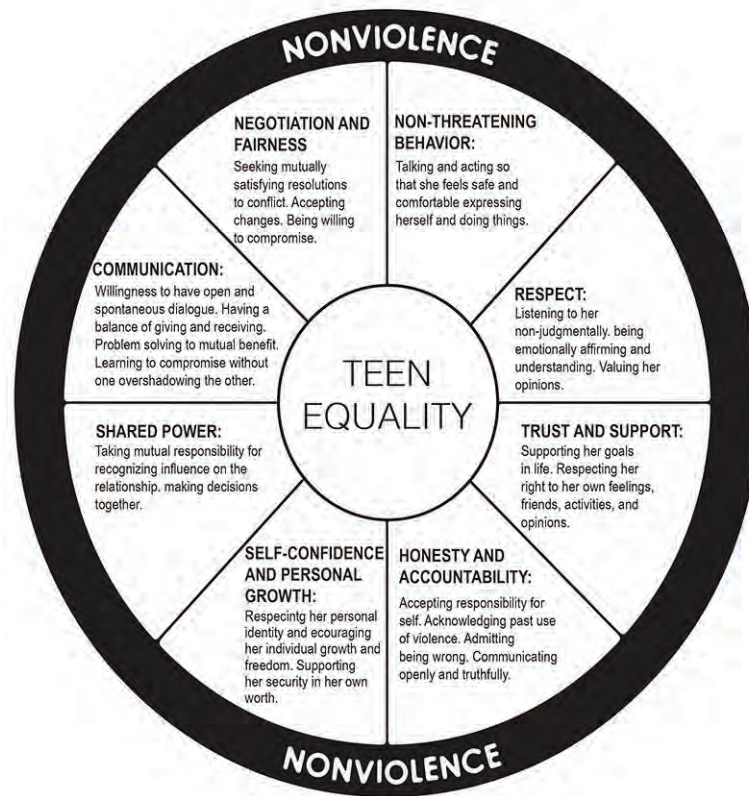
NONVIOLENCE

NEGOTIATION AND FAIRNESS
Seeking mutually satisfying resolutions to conflict. Accepting changes. Being willing to compromise.

NON-THREATENING BEHAVIOR:
Talking and acting so that she feels safe and comfortable expressing herself and doing things.

COMMUNICATION:
Willingness to have open and spontaneous dialogue. Having a balance of giving and receiving. Problem solving to mutual benefit. Learning to compromise without one overshadowing the other.

RESPECT:
Listening to her non-judgmentally. being emotionally affirming and understanding. Valuing her opinions.

TEEN EQUALITY

SHARED POWER:
Taking mutual responsibility for recognizing influence on the relationship. making decisions together.

TRUST AND SUPPORT:
Supporting her goals in life. Respecting her right to her own feelings, friends, activities, and opinions.

SELF-CONFIDENCE AND PERSONAL GROWTH:
Respecintg her personal identity and ecouraging her individual growth and freedom. Supporting her security in her own worth.

HONESTY AND ACCOUNTABILITY:
Accepting responsibility for self. Acknowledging past use of violence. Admitting being wrong. Communicating openly and truthfully.

NONVIOLENCE